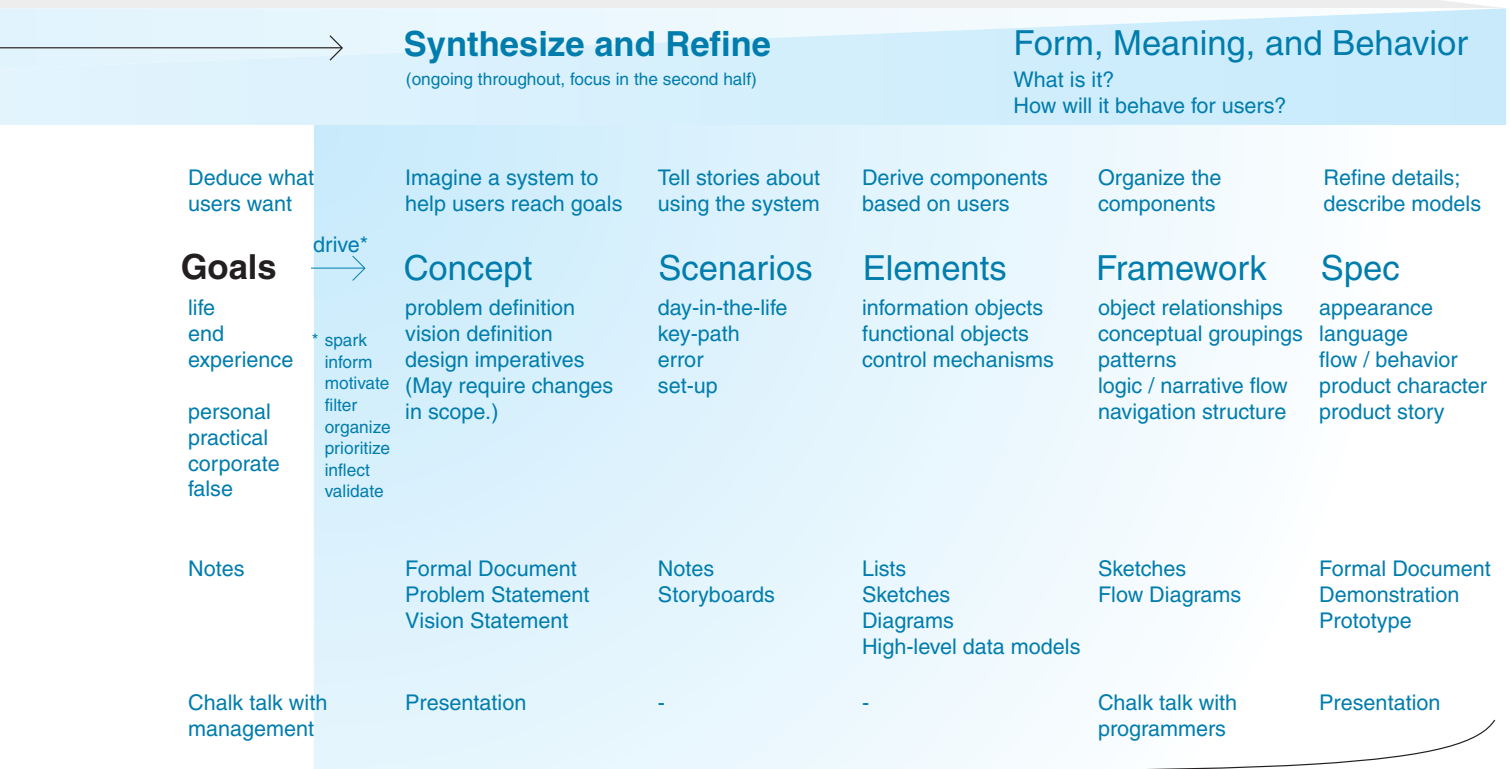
**Synthesize and Refine**
(ongoing throughout, focus in the second half)

Form, Meaning, and Behavior
What is it?
How will it behave for users?

Deduce what users want

**Goals**
life
end
experience

personal
practical
corporate
false

drive*

* spark
inform
motivate
filter
organize
prioritize
inflect
validate

Notes

Chalk talk with management

Imagine a system to help users reach goals

Concept
problem definition
vision definition
design imperatives
(May require changes in scope.)

Formal Document
Problem Statement
Vision Statement

Presentation

Tell stories about using the system

Scenarios
day-in-the-life
key-path
error
set-up

Notes
Storyboards

-

Derive components based on users

Elements
information objects
functional objects
control mechanisms

Lists
Sketches
Diagrams
High-level data models

-

Organize the components

Framework
object relationships
conceptual groupings
patterns
logic / narrative flow
navigation structure

Sketches
Flow Diagrams

Chalk talk with programmers

Refine details; describe models

Spec
appearance
language
flow / behavior
product character
product story

Formal Document
Demonstration
Prototype

Presentation